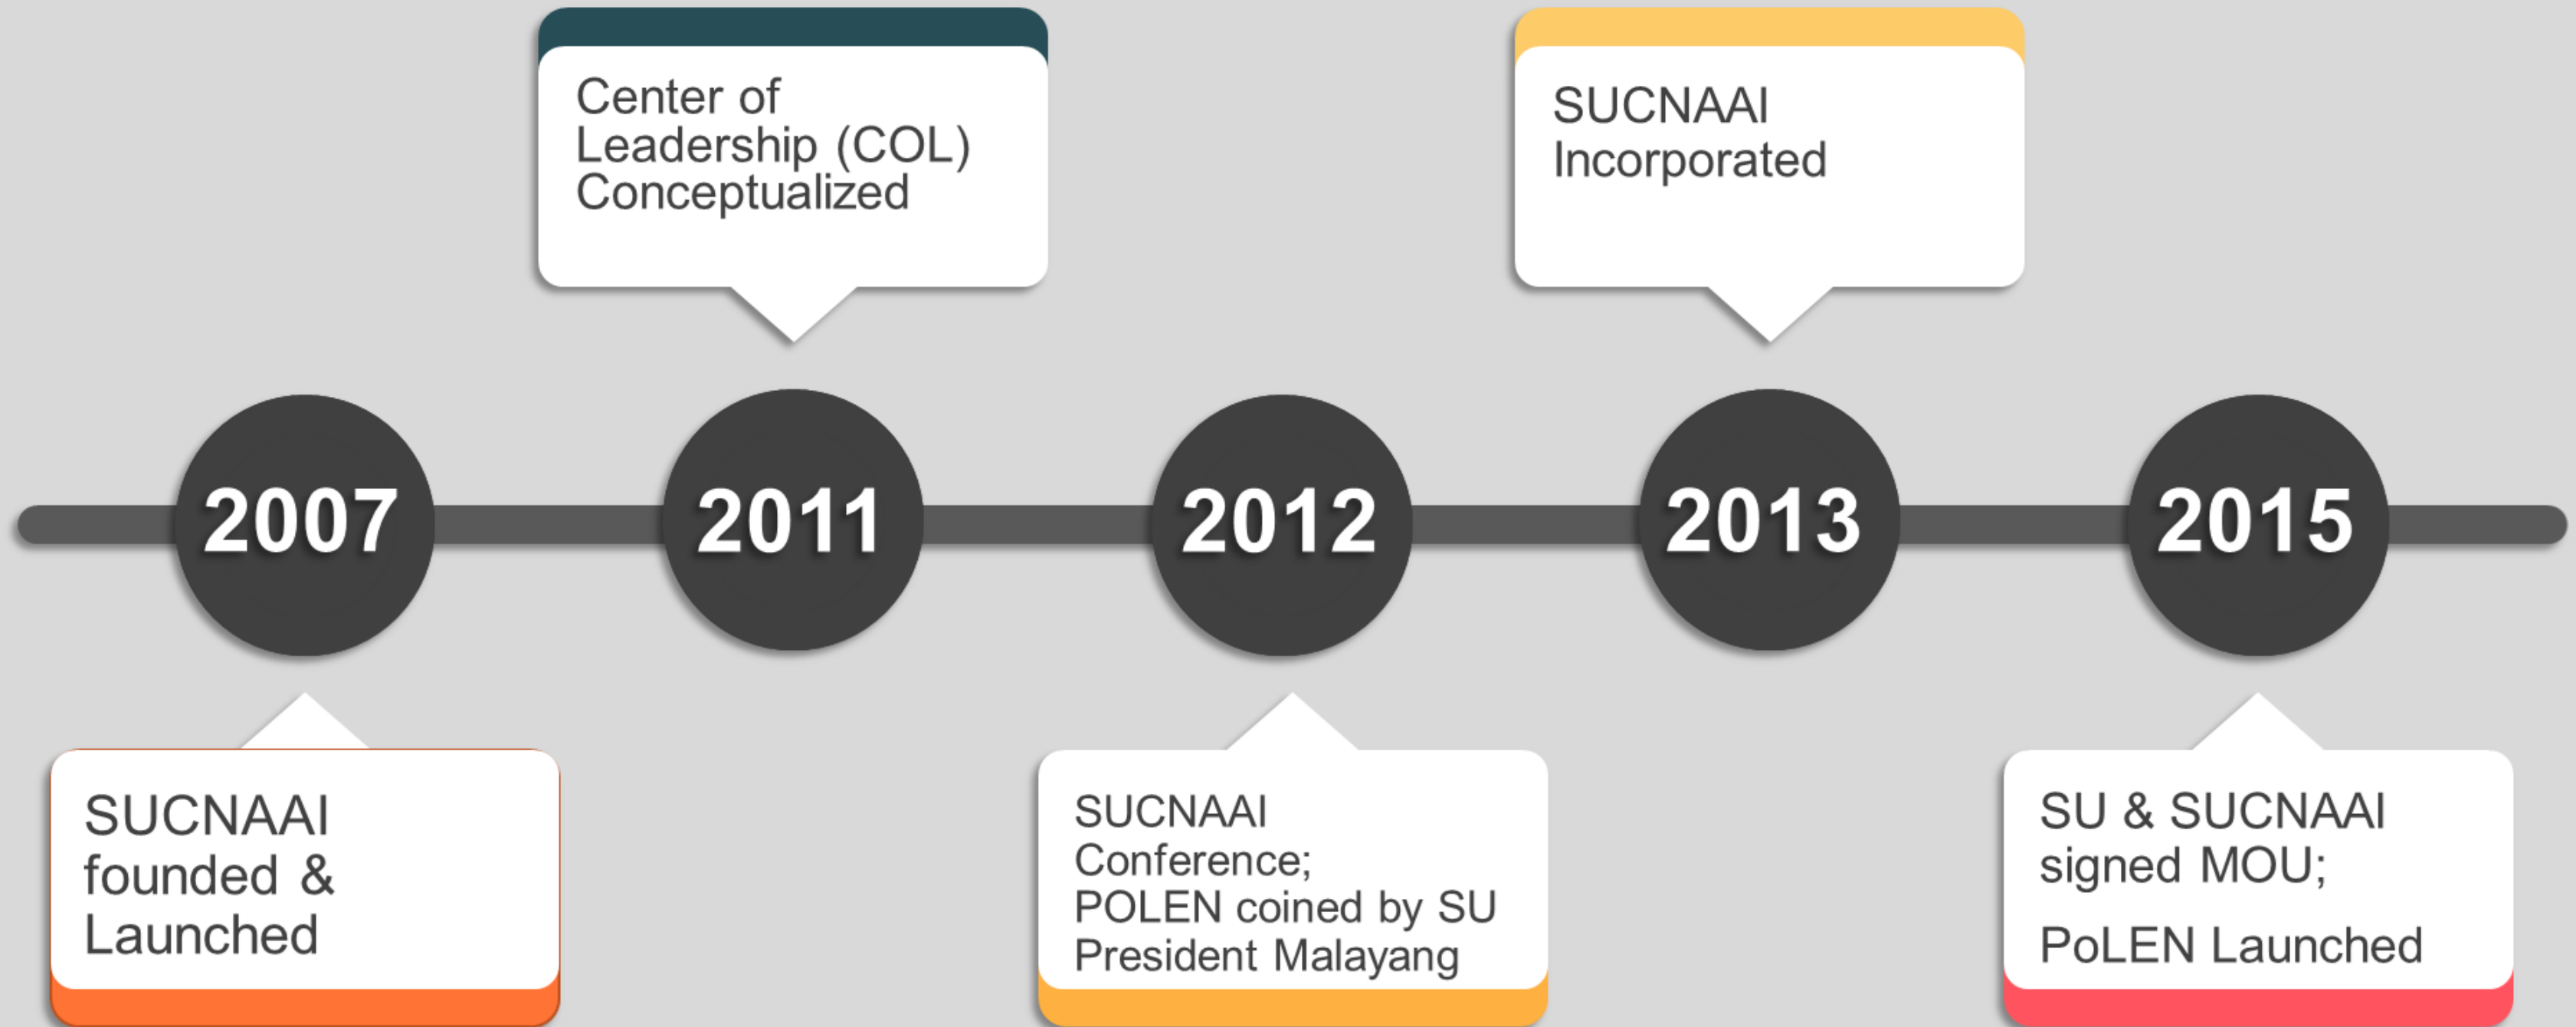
Center of Leadership (COL) Conceptualized

SUCNAAI Incorporated

2007

2011

2012

2013

2015

SUCNAAI founded & Launched

SUCNAAI Conference;
POLEN coined by SU President Malayang

SU & SUCNAAI signed MOU;

PoLEN Launched